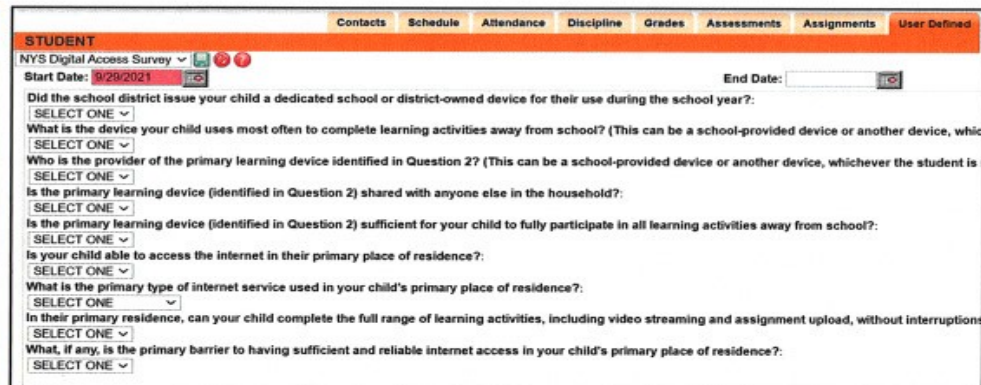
Contacts Schedule Attendance Discipline Grades Assessments Assignments User Defined

STUDENT

NYS Digital Access Survey

Start Date: 9/29/2021

End Date:

Did the school district issue your child a dedicated school or district-owned device for their use during the school year?:

SELECT ONE

What is the device your child uses most often to complete learning activities away from school? (This can be a school-provided device or another device, whic

SELECT ONE

Who is the provider of the primary learning device identified in Question 2? (This can be a school-provided device or another device, whichever the student is

SELECT ONE

Is the primary learning device (identified in Question 2) shared with anyone else in the household?:

SELECT ONE

Is the primary learning device (identified in Question 2) sufficient for your child to fully participate in all learning activities away from school?:

SELECT ONE

Is your child able to access the internet in their primary place of residence?:

SELECT ONE

What is the primary type of internet service used in your child's primary place of residence?:

SELECT ONE

In their primary residence, can your child complete the full range of learning activities, including video streaming and assignment upload, without interruptions

SELECT ONE

What, if any, is the primary barrier to having sufficient and reliable internet access in your child's primary place of residence?:

SELECT ONE